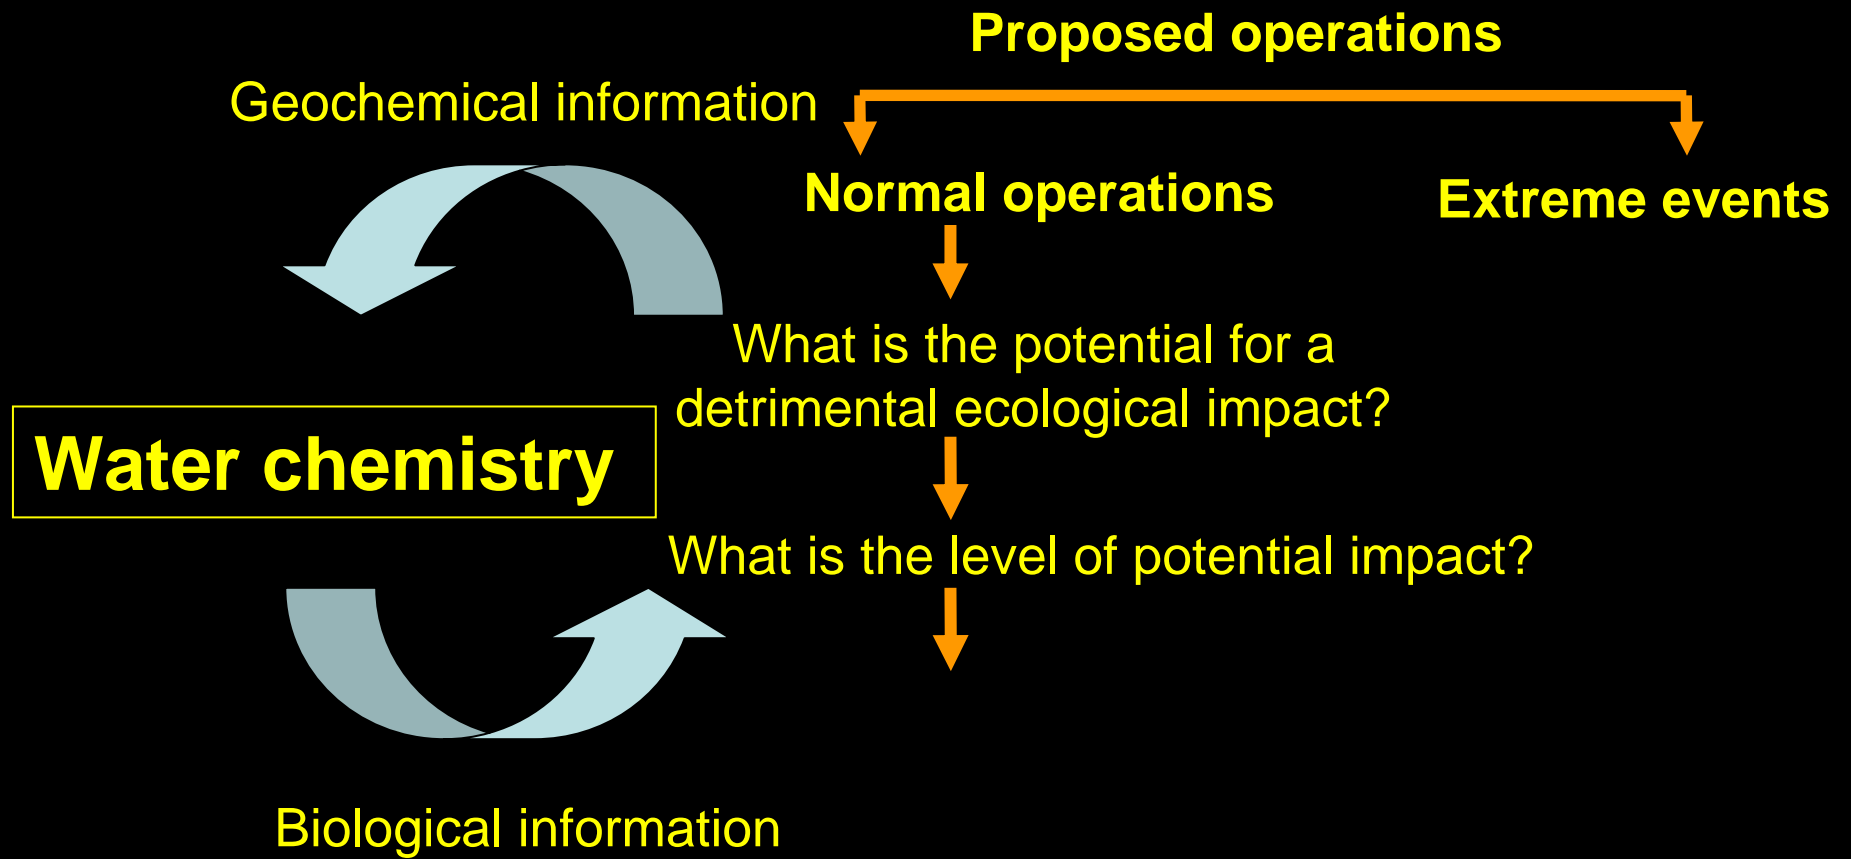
Proposed operations

Geochemical information

Normal operations

Extreme events

What is the potential for a detrimental ecological impact?

Water chemistry

What is the level of potential impact?

Biological information